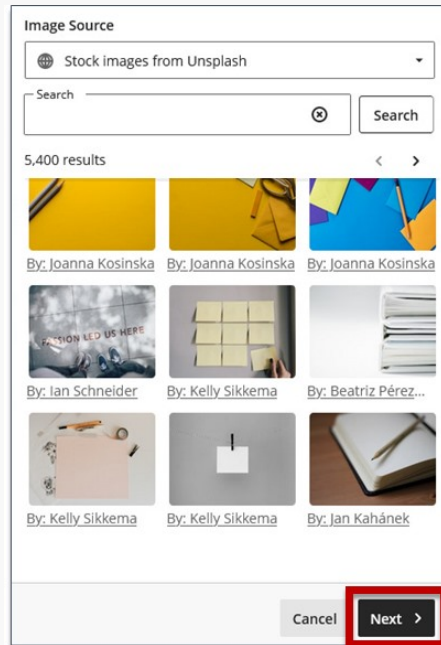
Image Source

Stock images from Unsplash

Search

Search

5,400 results

By: Joanna Kosinska By: Joanna Kosinska By: Joanna Kosinska

PASSION LED US HERE

By: Ian Schneider By: Kelly Sikkema By: Beatriz Pérez...

By: Kelly Sikkema By: Kelly Sikkema By: Jan Kahánek

Cancel Next ›